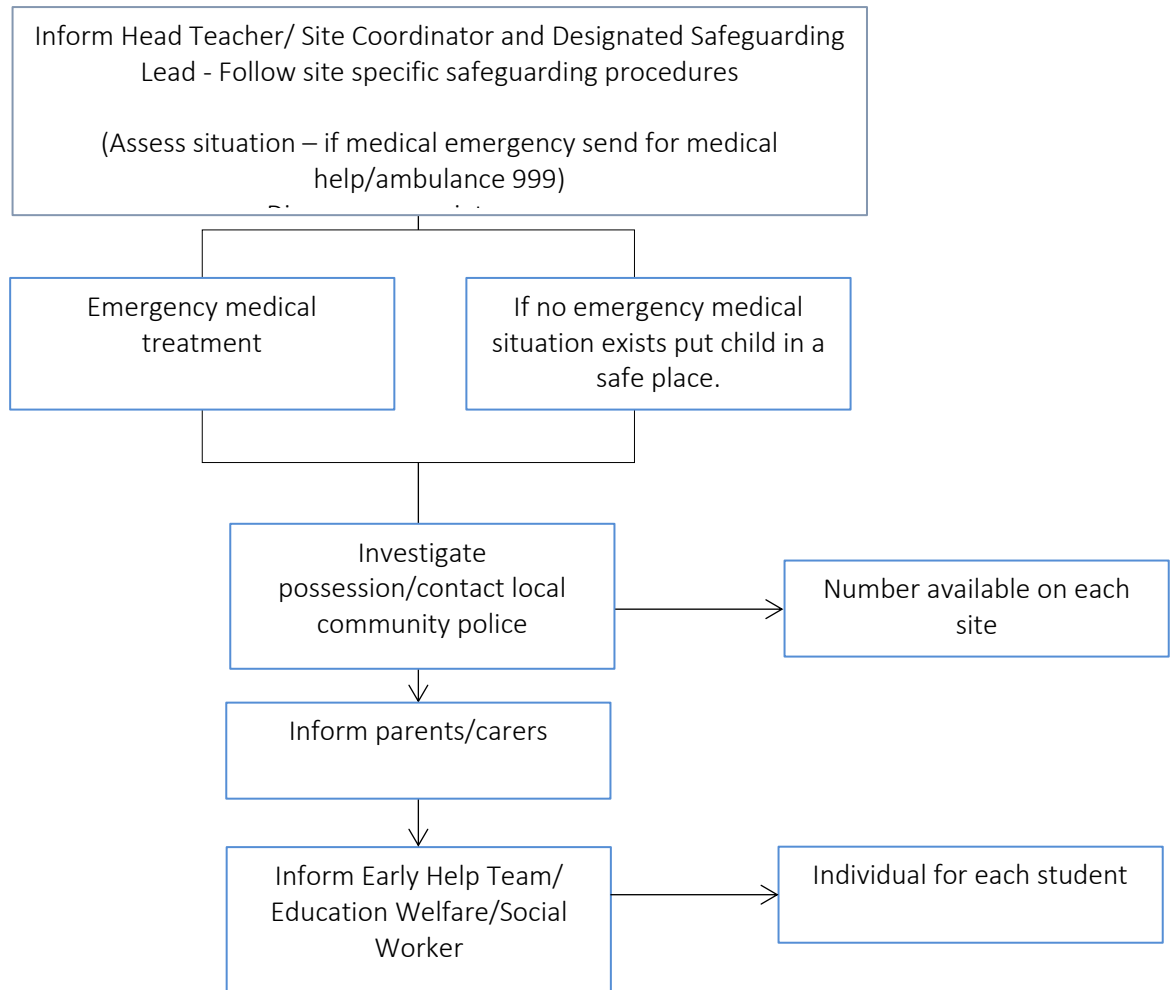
Inform Head Teacher/ Site Coordinator and Designated Safeguarding Lead - Follow site specific safeguarding procedures

(Assess situation – if medical emergency send for medical help/ambulance 999)

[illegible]

Emergency medical treatment

If no emergency medical situation exists put child in a safe place.

Investigate possession/contact local community police

Number available on each site

Inform parents/carers

Inform Early Help Team/ Education Welfare/Social Worker

Individual for each student